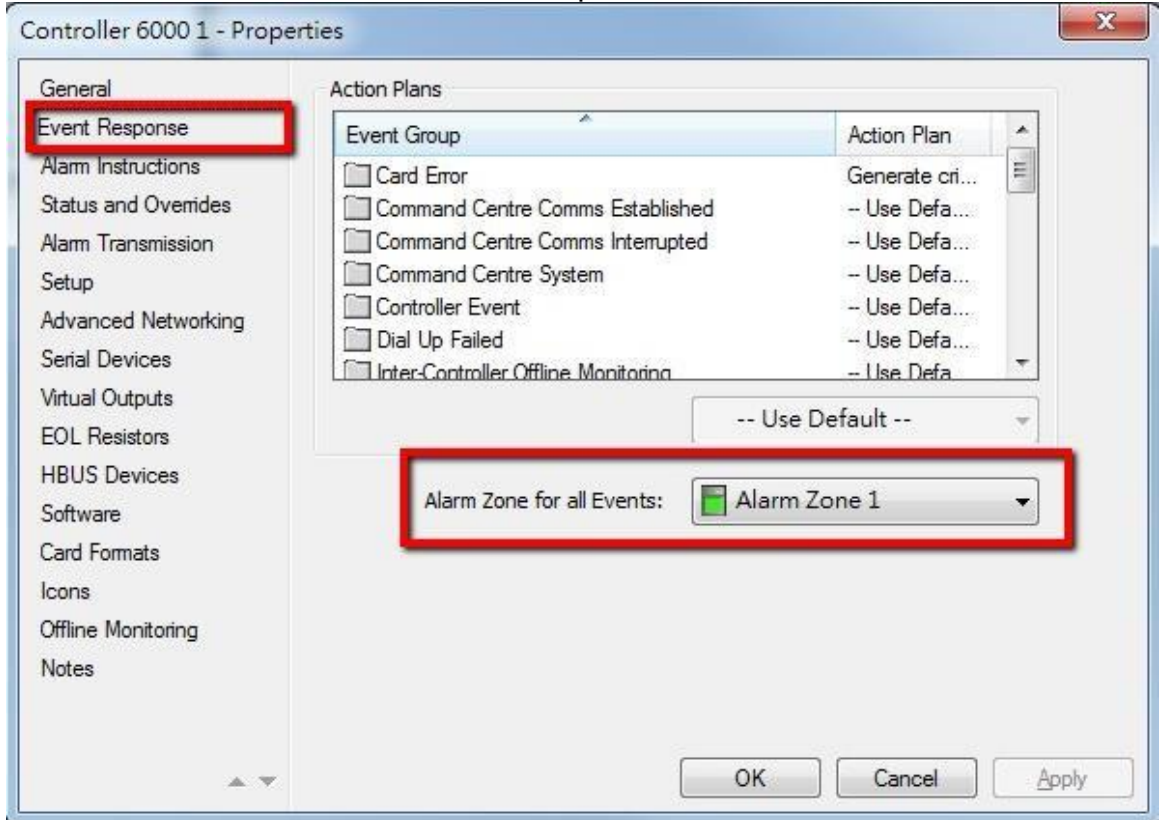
Controller 6000 1 - Properties

General
Event Response
Alarm Instructions
Status and Overrides
Alarm Transmission
Setup
Advanced Networking
Serial Devices
Virtual Outputs
EOL Resistors
HBUS Devices
Software
Card Formats
Icons
Offline Monitoring
Notes

Action Plans

| Event Group | Action Plan |
|---|---|
| Card Error | Generate cri... |
| Command Centre Comms Established | -- Use Defa... |
| Command Centre Comms Interrupted | -- Use Defa... |
| Command Centre System | -- Use Defa... |
| Controller Event | -- Use Defa... |
| Dial Up Failed | -- Use Defa... |
| Inter-Controller Offline Monitoring | -- Use Defa... |

-- Use Default --

Alarm Zone for all Events: Alarm Zone 1

OK Cancel Apply